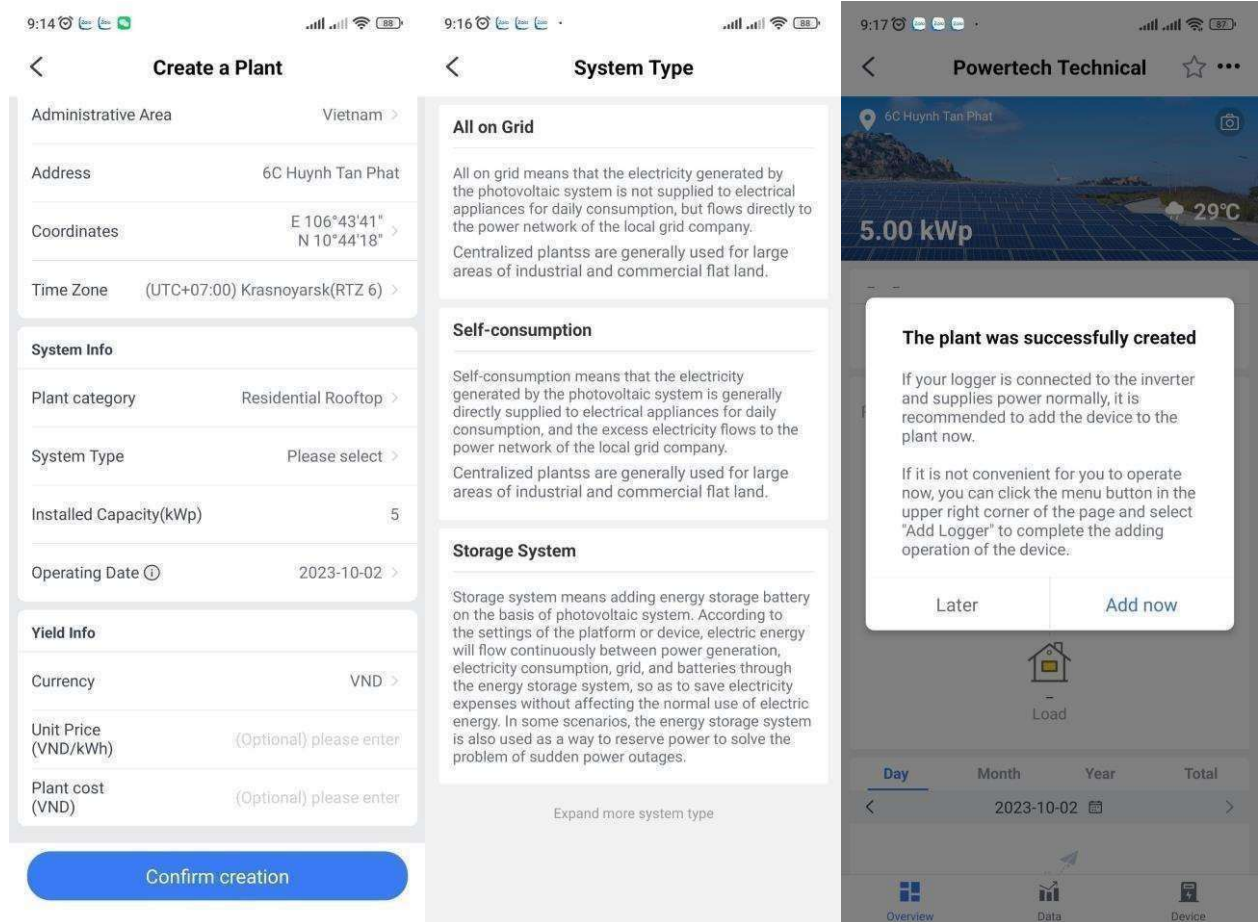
9:14 88

Create a Plant

Administrative Area Vietnam

Address 6C Huynh Tan Phat

Coordinates E 106°43'41" N 10°44'18"

Time Zone (UTC+07:00) Krasnoyarsk(RTZ 6)

System Info

Plant category Residential Rooftop

System Type Please select

Installed Capacity(kWp) 5

Operating Date 2023-10-02

Yield Info

Currency VND

Unit Price (VND/kWh) (Optional) please enter

Plant cost (VND) (Optional) please enter

Confirm creation

9:16 88

System Type

All on Grid

All on grid means that the electricity generated by the photovoltaic system is not supplied to electrical appliances for daily consumption, but flows directly to the power network of the local grid company.

Centralized plantss are generally used for large areas of industrial and commercial flat land.

Self-consumption

Self-consumption means that the electricity generated by the photovoltaic system is generally directly supplied to electrical appliances for daily consumption, and the excess electricity flows to the power network of the local grid company.

Centralized plantss are generally used for large areas of industrial and commercial flat land.

Storage System

Storage system means adding energy storage battery on the basis of photovoltaic system. According to the settings of the platform or device, electric energy will flow continuously between power generation, electricity consumption, grid, and batteries through the energy storage system, so as to save electricity expenses without affecting the normal use of electric energy. In some scenarios, the energy storage system is also used as a way to reserve power to solve the problem of sudden power outages.

Expand more system type

9:17 87

Powertech Technical

6C Huynh Tan Phat

5.00 kWp

29°C

The plant was successfully created

If your logger is connected to the inverter and supplies power normally, it is recommended to add the device to the plant now.

If it is not convenient for you to operate now, you can click the menu button in the upper right corner of the page and select "Add Logger" to complete the adding operation of the device.

Later Add now

Load

Day Month Year Total

2023-10-02

Overview Data Device